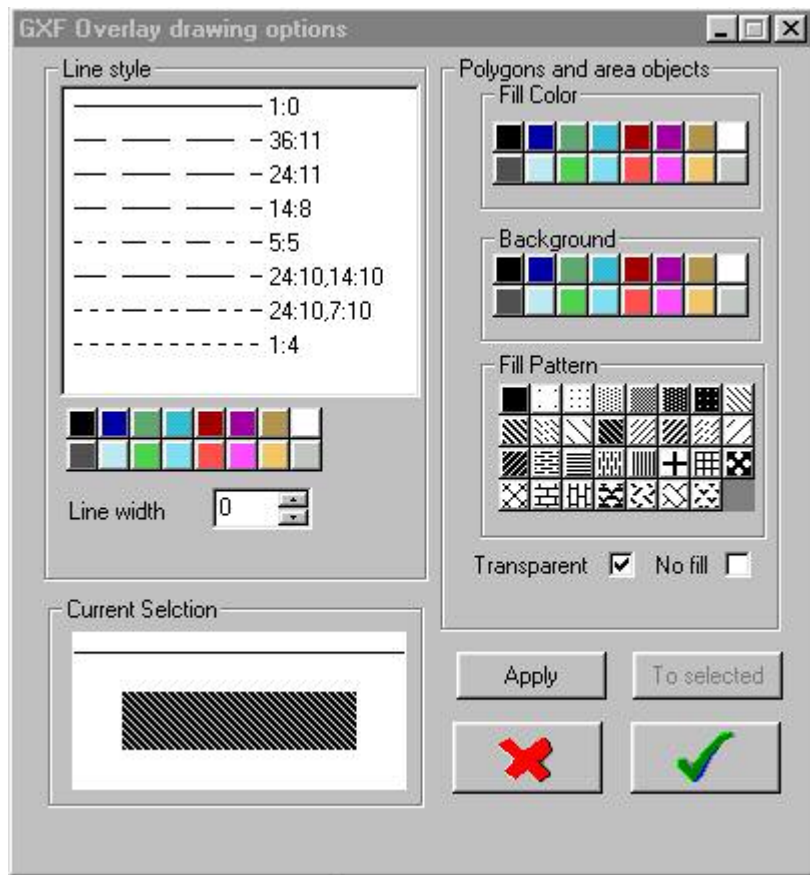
GXF Overlay drawing options

Line style

1:0
36:11
24:11
14:8
5:5
24:10,14:10
24:10,7:10
1:4

Line width 0

Polygons and area objects

Fill Color

Background

Fill Pattern

Transparent ☑ No fill ☐

Current Selction

Apply

To selected